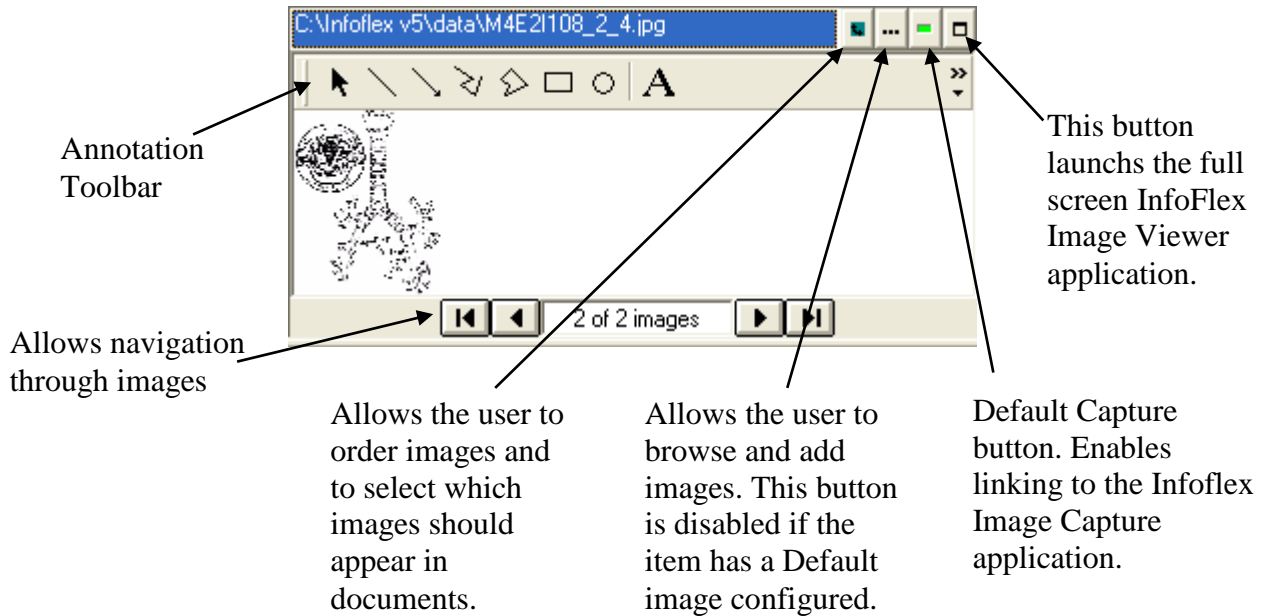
C:\Infoflex v5\data\M4E2I108_2_4.jpg

...

A

Annotation Toolbar

This button launchs the full screen InfoFlex Image Viewer application.

2 of 2 images

Allows navigation through images

Allows the user to order images and to select which images should appear in documents.

Allows the user to browse and add images. This button is disabled if the item has a Default image configured.

Default Capture button. Enables linking to the Infoflex Image Capture application.